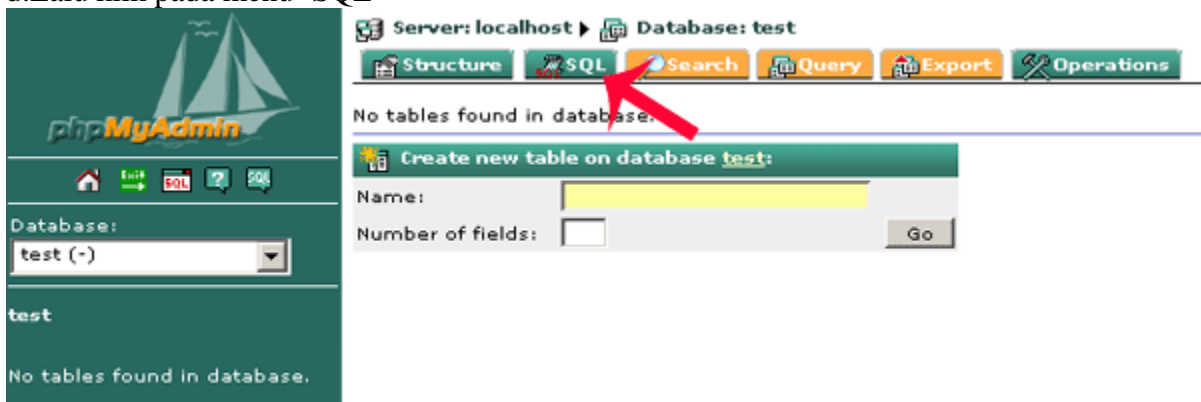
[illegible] klik pada menu "SQL"

phpMyAdmin

Database:

test (-)

test

No tables found in database.

Server: localhost ▸ Database: test

Structure SQL Search Query Export Operations

No tables found in database.

Create new table on database test:

Name:

Number of fields:

Go